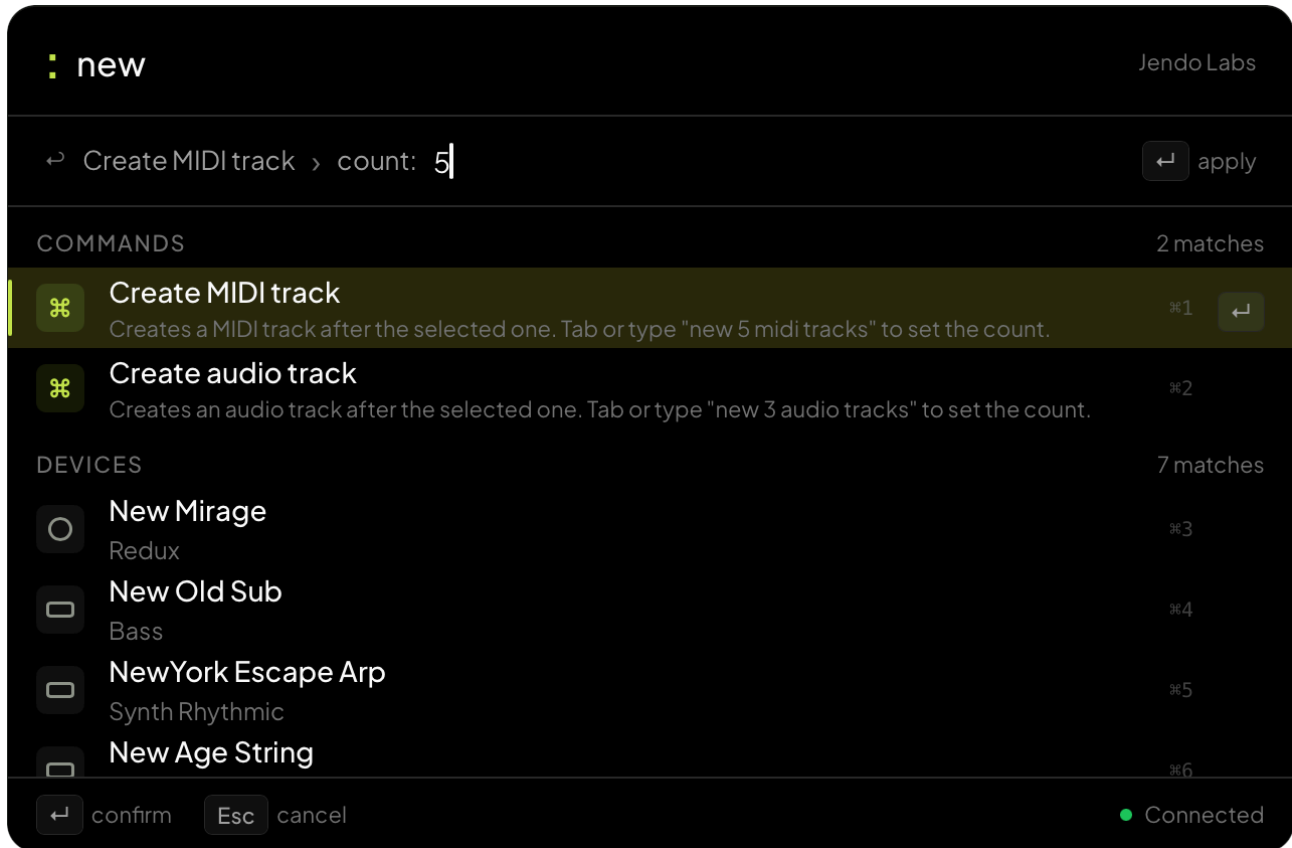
: new

Jendo Labs

↩ Create MIDI track › count: 5

↵ apply

COMMANDS

2 matches

⌘ Create MIDI track
Creates a MIDI track after the selected one. Tab or type "new 5 midi tracks" to set the count.

⌘1 ↵

⌘ Create audio track
Creates an audio track after the selected one. Tab or type "new 3 audio tracks" to set the count.

⌘2

DEVICES

7 matches

New Mirage
Redux

⌘3

New Old Sub
Bass

⌘4

NewYork Escape Arp
Synth Rhythmic

⌘5

New Age String

⌘6

↵ confirm Esc cancel

Connected